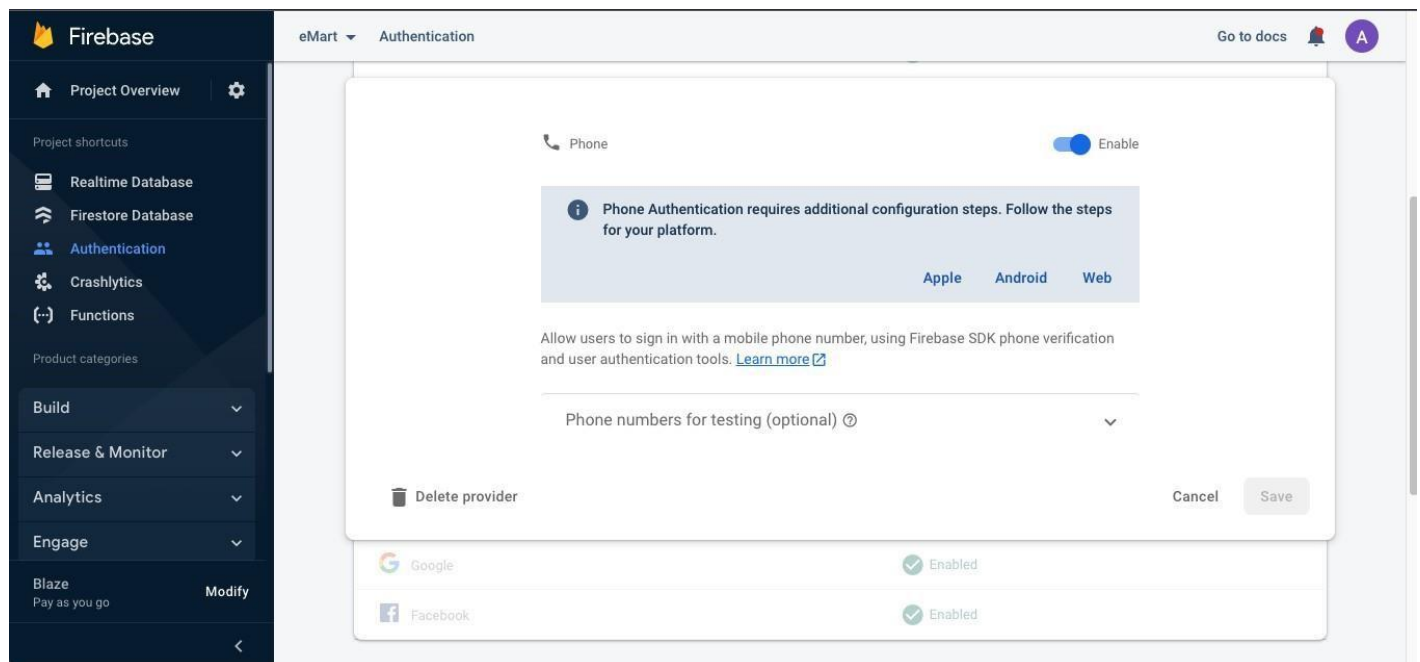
Firebase

Project Overview

Project shortcuts

Realtime Database

Firestore Database

Authentication

Crashlytics

Functions

Product categories

Build

Release & Monitor

Analytics

Engage

Blaze
Pay as you go

Modify

eMart Authentication

Go to docs A

Phone Enable

Phone Authentication requires additional configuration steps. Follow the steps for your platform.

Apple Android Web

Allow users to sign in with a mobile phone number, using Firebase SDK phone verification and user authentication tools. Learn more

Phone numbers for testing (optional)

Delete provider

Cancel Save

Google Enabled

Facebook Enabled